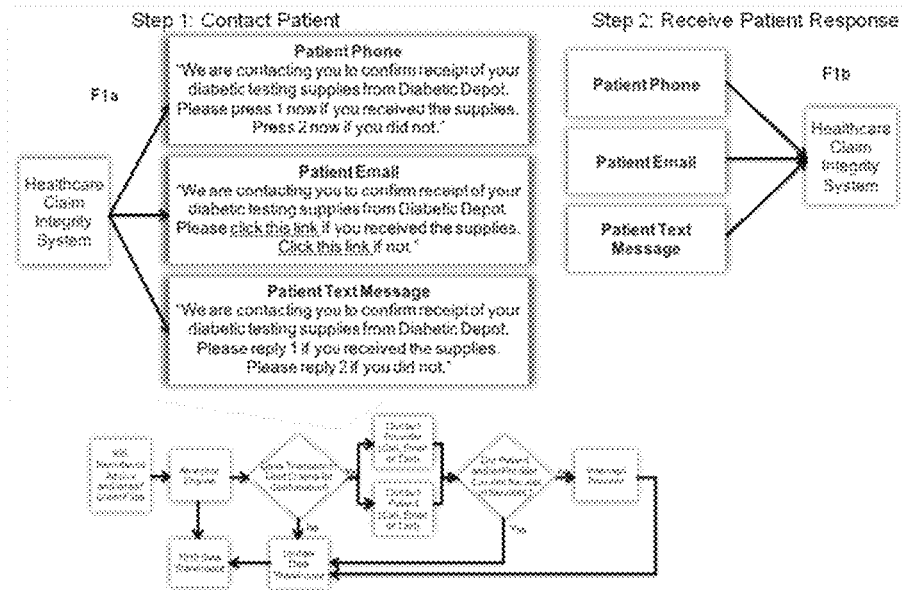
Step 1: Contact Patient

Step 2: Receive Patient Response

F1a

Healthcare Claim Integrity System

Patient Phone
"We are contacting you to confirm receipt of your diabetic testing supplies from Diabetic Depot. Please press 1 now if you received the supplies. Press 2 now if you did not."

Patient Email
"We are contacting you to confirm receipt of your diabetic testing supplies from Diabetic Depot. Please click this link if you received the supplies. Click this link if not."

Patient Text Message
"We are contacting you to confirm receipt of your diabetic testing supplies from Diabetic Depot. Please reply 1 if you received the supplies. Please reply 2 if you did not."

Patient Phone

Patient Email

Patient Text Message

F1b

Healthcare Claim Integrity System

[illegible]

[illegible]

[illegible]

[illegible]

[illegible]

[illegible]

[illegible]

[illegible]

No

Yes

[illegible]

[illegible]